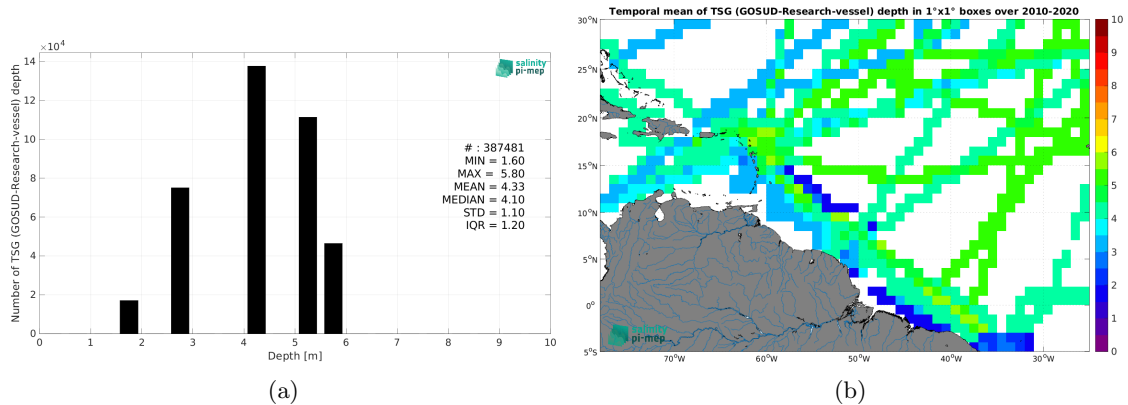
$\times 10^4$

14

12

10

8

6

4

2

0

Number of TSG (GOSUD-Research-vessel) depth

salinity pi-mep

# : 387481
MIN = 1.60
MAX = 5.80
MEAN = 4.33
MEDIAN = 4.10
STD = 1.10
IQR = 1.20

0 1 2 3 4 5 6 7 8 9 10

Depth [m]

(a)

Temporal mean of TSG (GOSUD-Research-vessel) depth in 1°x1° boxes over 2010-2020

30°N

25°N

20°N

15°N

10°N

5°N

0°

5°S

70°W 60°W 50°W 40°W 30°W

salinity pi-mep

10
9
8
7
6
5
4
3
2
1
0

(b)